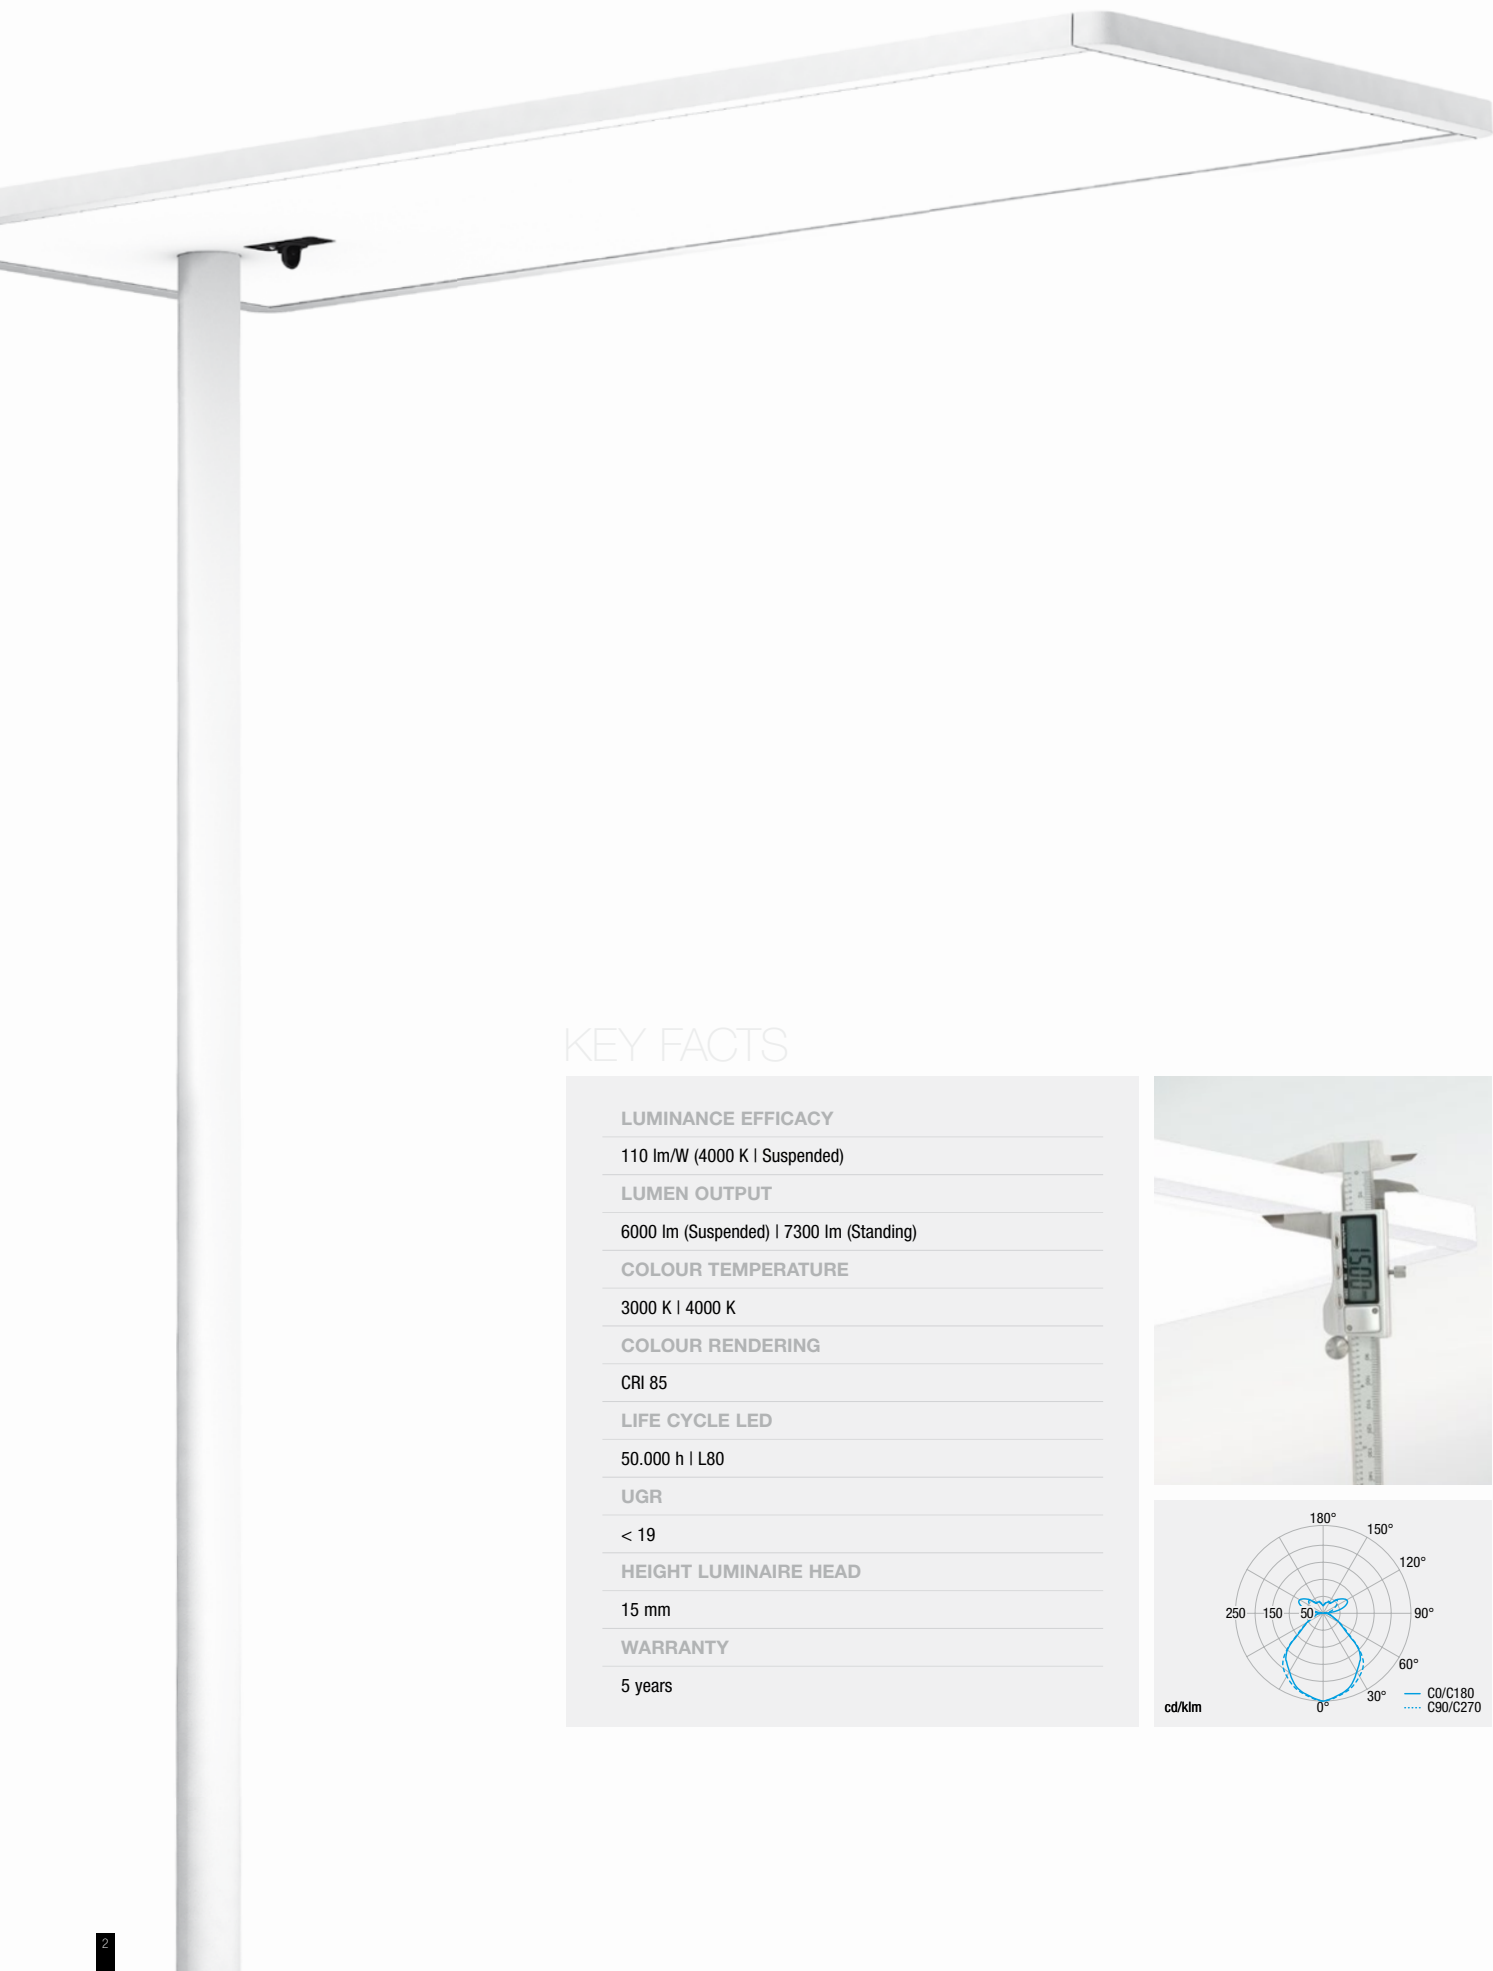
KEY FACTS

LUMINANCE EFFICACY

110 lm/W (4000 K | Suspended)

LUMEN OUTPUT

6000 lm (Suspended) | 7300 lm (Standing)

COLOUR TEMPERATURE

3000 K | 4000 K

COLOUR RENDERING

CRI 85

LIFE CYCLE LED

50.000 h | L80

UGR

< 19

HEIGHT LUMINAIRE HEAD

15 mm

WARRANTY

5 years

180°
150°
120°
90°
60°
30°
0°
250
150
50
cd/klm
C0/C180
C90/C270

2